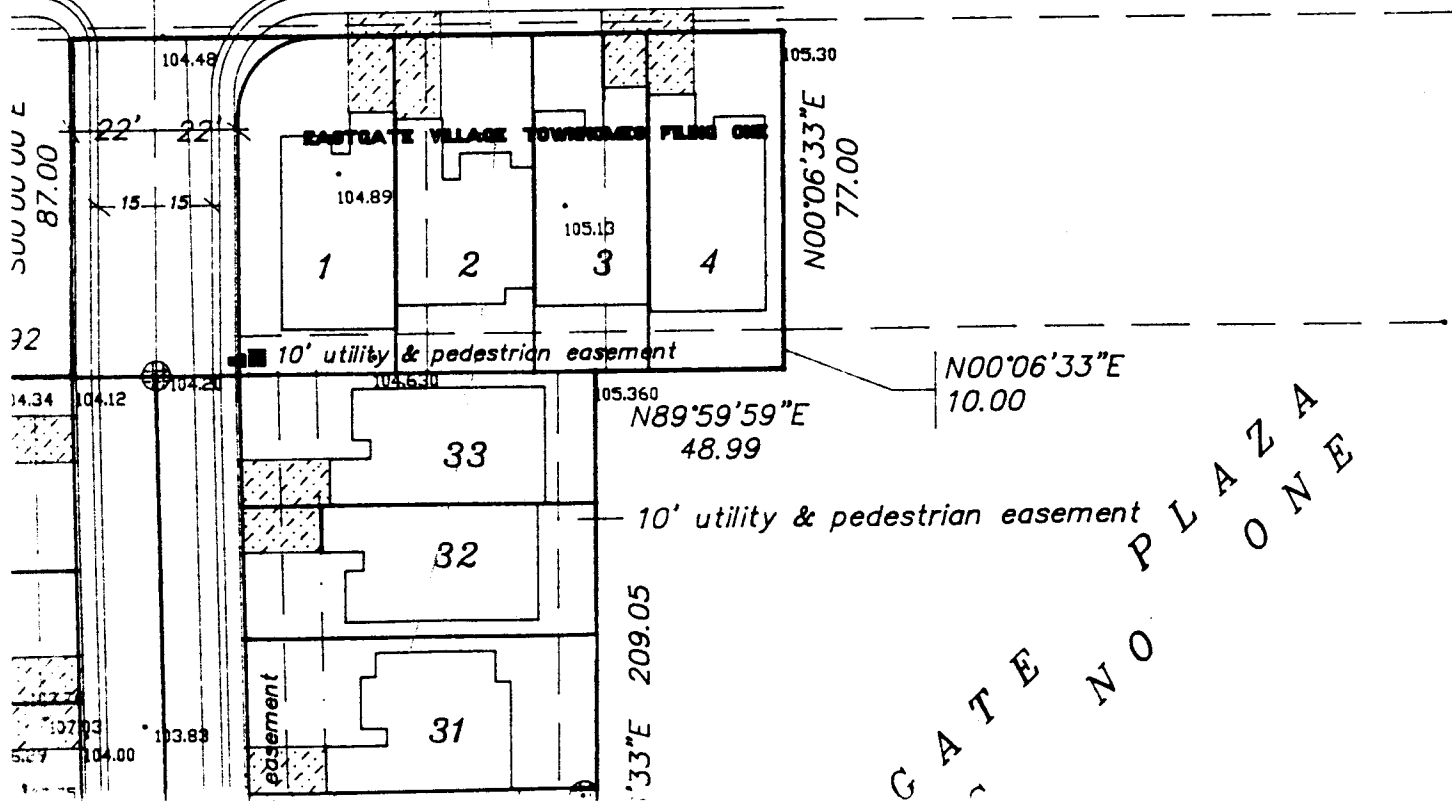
104.48

105.30

S00°00'00"E
87.00

22' 22'

EASTGATE VILLAGE TOWNHOMES FILING ONE

N00°06'33"E
77.00

15 15

104.89

105.13

1 2 3 4

92

10' utility & pedestrian easement

N00°06'33"E
10.00

14.34 104.12 104.20 104.630 105.360

N89°59'59"E
48.99

33

10' utility & pedestrian easement

32

209.05

easement

31

'33"E

107.03 103.83 104.00

GATE NO PLAZA ONE